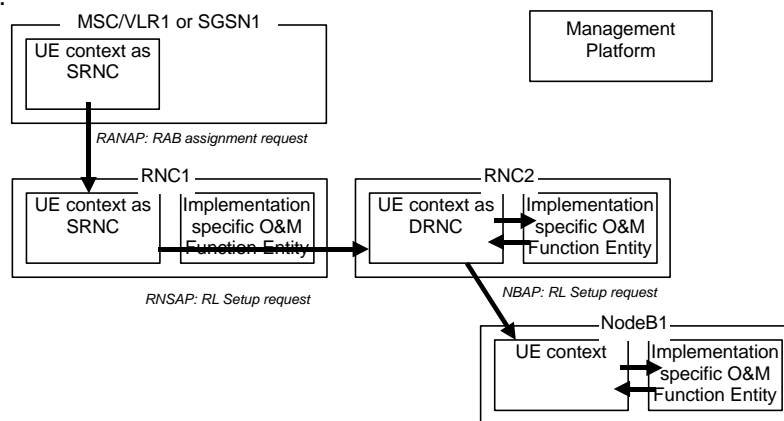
MSC/VLR1 or SGSN1

UE context as SRNC

Management Platform

RANAP: RAB assignment request

RNC1

UE context as SRNC

Implementation specific O&M Function Entity

RNC2

UE context as DRNC

Implementation specific O&M Function Entity

RNSAP: RL Setup request

NBAP: RL Setup request

NodeB1

UE context

Implementation specific O&M Function Entity